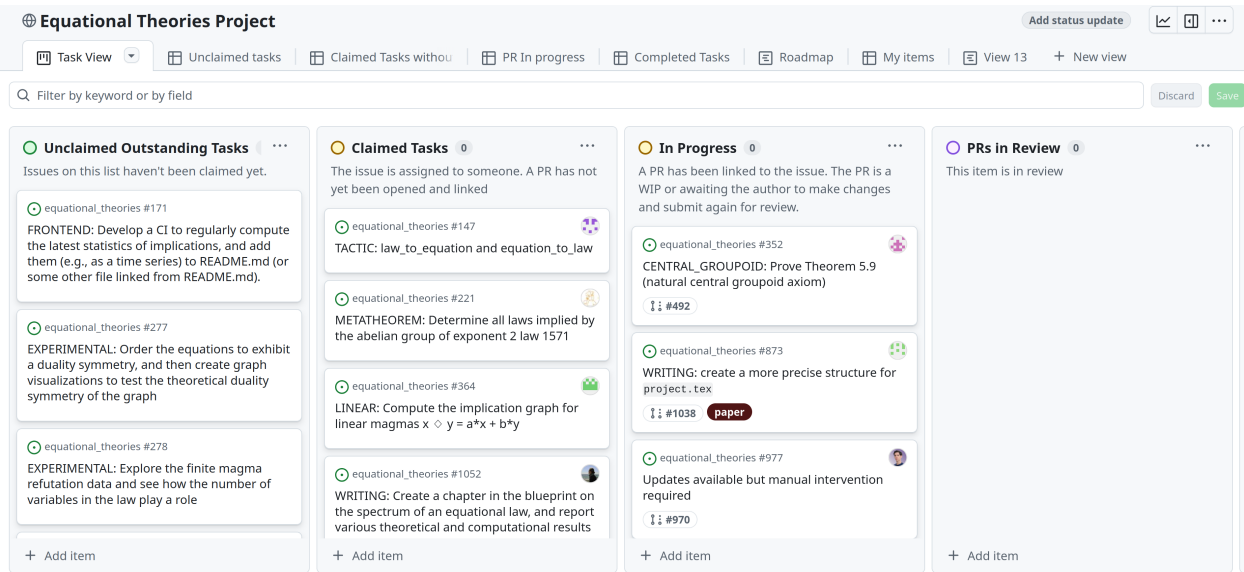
Equational Theories Project

Add status update

Task View | Unclaimed tasks | Claimed Tasks withou | PR In progress | Completed Tasks | Roadmap | My items | View 13 | + New view

Filter by keyword or by field

Discard | Save

Unclaimed Outstanding Tasks ···
Issues on this list haven't been claimed yet.

equational_theories #171
FRONTEND: Develop a CI to regularly compute the latest statistics of implications, and add them (e.g., as a time series) to README.md (or some other file linked from README.md).

equational_theories #277
EXPERIMENTAL: Order the equations to exhibit a duality symmetry, and then create graph visualizations to test the theoretical duality symmetry of the graph

equational_theories #278
EXPERIMENTAL: Explore the finite magma refutation data and see how the number of variables in the law play a role

+ Add item

Claimed Tasks 0 ···
The issue is assigned to someone. A PR has not yet been opened and linked

equational_theories #147
TACTIC: law_to_equation and equation_to_law

equational_theories #221
METATHEOREM: Determine all laws implied by the abelian group of exponent 2 law 1571

equational_theories #364
LINEAR: Compute the implication graph for linear magmas x ◇ y = a*x + b*y

equational_theories #1052
WRITING: Create a chapter in the blueprint on the spectrum of an equational law, and report various theoretical and computational results

+ Add item

In Progress 0 ···
A PR has been linked to the issue. The PR is a WIP or awaiting the author to make changes and submit again for review.

equational_theories #352
CENTRAL_GROUPOID: Prove Theorem 5.9 (natural central groupoid axiom)
#492

equational_theories #873
WRITING: create a more precise structure for project.tex
#1038 paper

equational_theories #977
Updates available but manual intervention required
#970

+ Add item

PRs in Review 0 ···
This item is in review

+ Add item